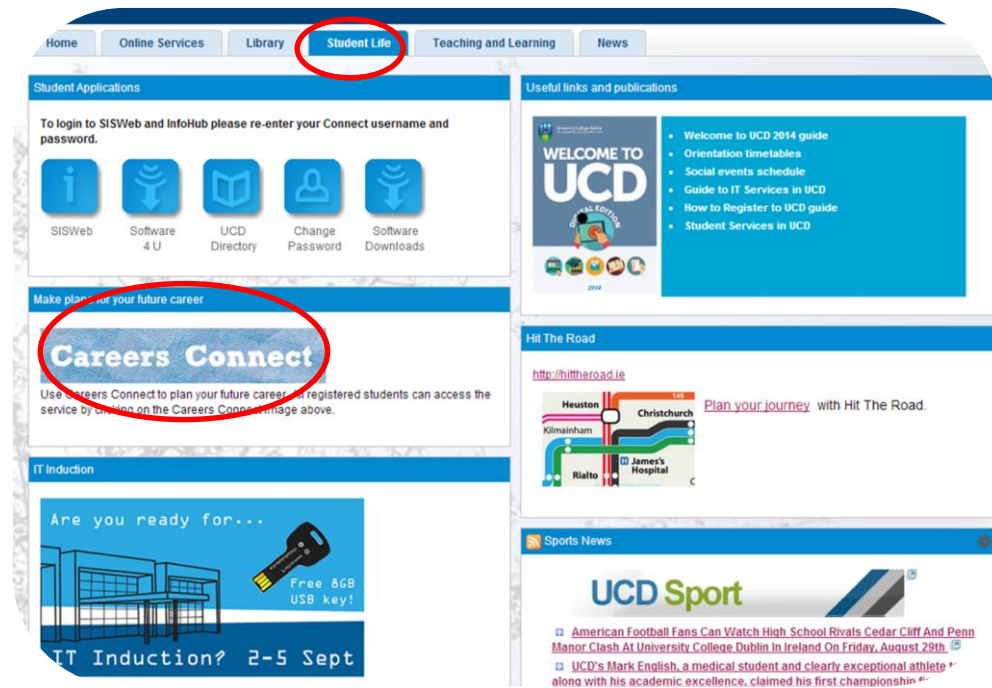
Home | Online Services | Library | Student Life | Teaching and Learning | News

Student Applications

To login to SISWeb and InfoHub please re-enter your Connect username and password.

SISWeb
Software 4 U
UCD Directory
Change Password
Software Downloads

Make plans for your future career

Careers Connect

Use Careers Connect to plan your future career. All registered students can access the service by clicking on the Careers Connect image above.

IT Induction

Are you ready for...
Free 8GB USB key!
IT Induction? 2-5 Sept

Useful links and publications

WELCOME TO UCD
DIGITAL EDITION
2014

- Welcome to UCD 2014 guide
- Orientation timetables
- Social events schedule
- Guide to IT Services in UCD
- How to Register to UCD guide
- Student Services in UCD

Hit The Road

http://hittheroad.ie

Heuston
Christchurch
Kilmainham
James's Hospital
Rialto
145

Plan your journey with Hit The Road.

Sports News

UCD Sport

American Football Fans Can Watch High School Rivals Cedar Cliff And Penn Manor Clash At University College Dublin In Ireland On Friday, August 29th

UCD's Mark English, a medical student and clearly exceptional athlete along with his academic excellence, claimed his first championship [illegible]